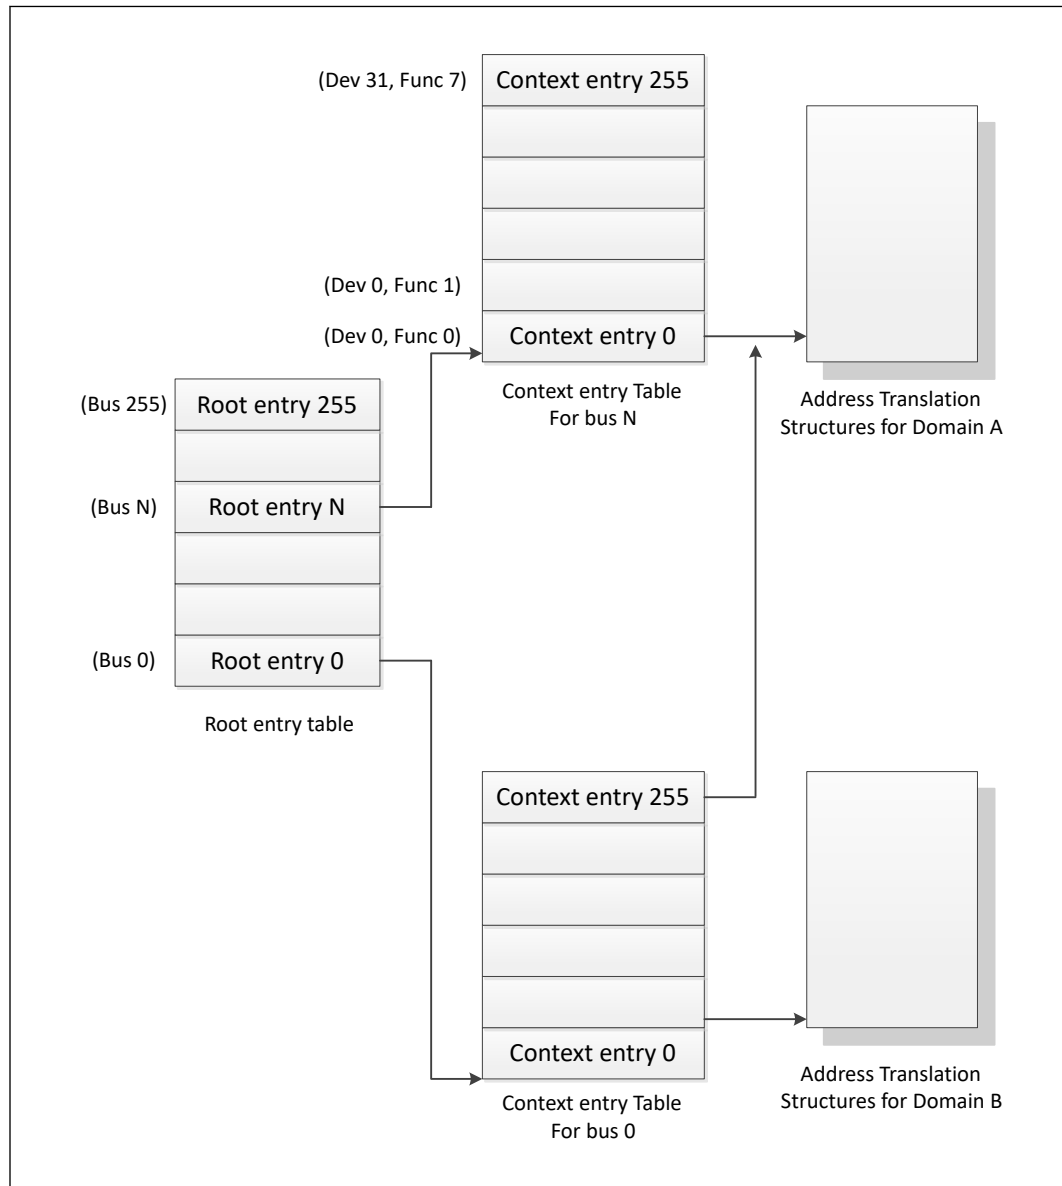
(Dev 31, Func 7)
Context entry 255

(Dev 0, Func 1)
(Dev 0, Func 0)
Context entry 0
Context entry Table
For bus N

Address Translation
Structures for Domain A

(Bus 255)
Root entry 255
(Bus N)
Root entry N
(Bus 0)
Root entry 0
Root entry table

Context entry 255
Context entry 0
Context entry Table
For bus 0

Address Translation
Structures for Domain B